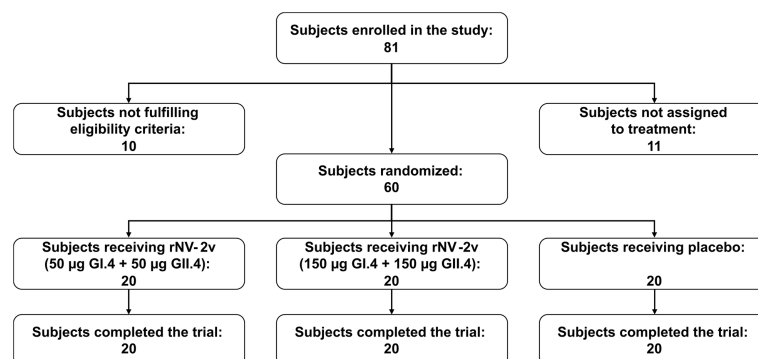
Subjects enrolled in the study:
81

Subjects not fulfilling eligibility criteria:
10

Subjects not assigned to treatment:
11

Subjects randomized:
60

Subjects receiving rNV-2v (50 µg GI.4 + 50 µg GII.4):
20

Subjects receiving rNV-2v (150 µg GI.4 + 150 µg GII.4):
20

Subjects receiving placebo:
20

Subjects completed the trial:
20

Subjects completed the trial:
20

Subjects completed the trial:
20